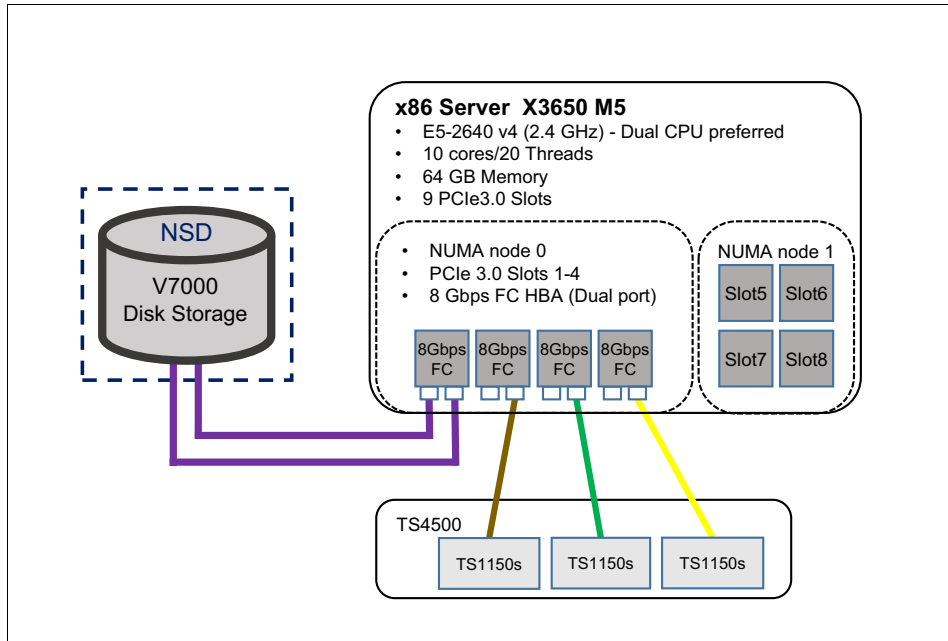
NSD
V7000
Disk Storage

x86 Server X3650 M5
• E5-2640 v4 (2.4 GHz) - Dual CPU preferred
• 10 cores/20 Threads
• 64 GB Memory
• 9 PCIe3.0 Slots

• NUMA node 0
• PCIe 3.0 Slots 1-4
• 8 Gbps FC HBA (Dual port)

8Gbps FC
8Gbps FC
8Gbps FC
8Gbps FC

NUMA node 1
Slot5
Slot6
Slot7
Slot8

TS4500
TS1150s
TS1150s
TS1150s